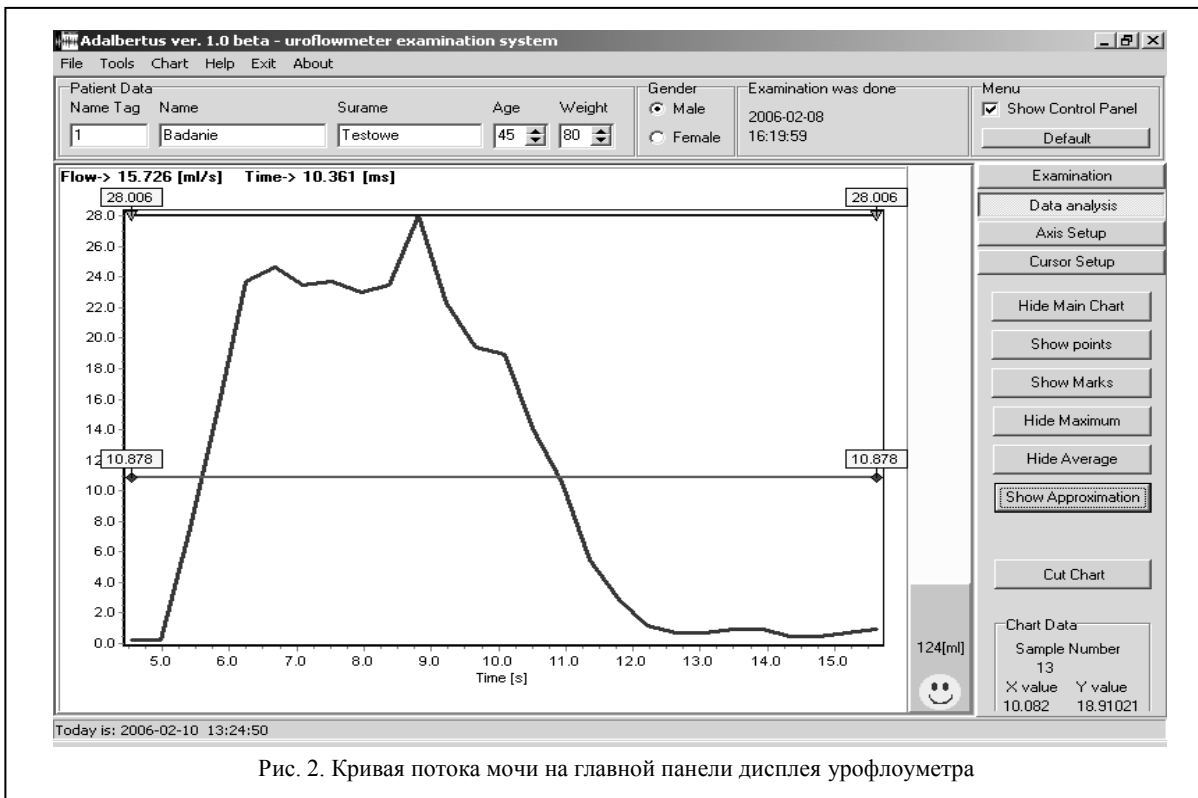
Adalbertus ver. 1.0 beta - uroflowmeter examination system

File Tools Chart Help Exit About

Patient Data
Name Tag Name Surame Age Weight
1 Badanie Testowe 45 80

Gender
Male
Female

Examination was done
2006-02-08
16:19:59

Menu
Show Control Panel
Default

Flow-> 15.726 [ml/s] Time-> 10.361 [ms]

28.006 28.006

28.0
26.0
24.0
22.0
20.0
18.0
16.0
14.0
12
10.878 10.878
10.0
8.0
6.0
4.0
2.0
0.0

5.0 6.0 7.0 8.0 9.0 10.0 11.0 12.0 13.0 14.0 15.0
Time [s]

124[ml]

Examination
Data analysis
Axis Setup
Cursor Setup
Hide Main Chart
Show points
Show Marks
Hide Maximum
Hide Average
Show Approximation
Cut Chart

Chart Data
Sample Number
13
X value Y value
10.082 18.91021

Today is: 2006-02-10 13:24:50

Рис. 2. Кривая потока мочи на главной панели дисплея урофлоуметра